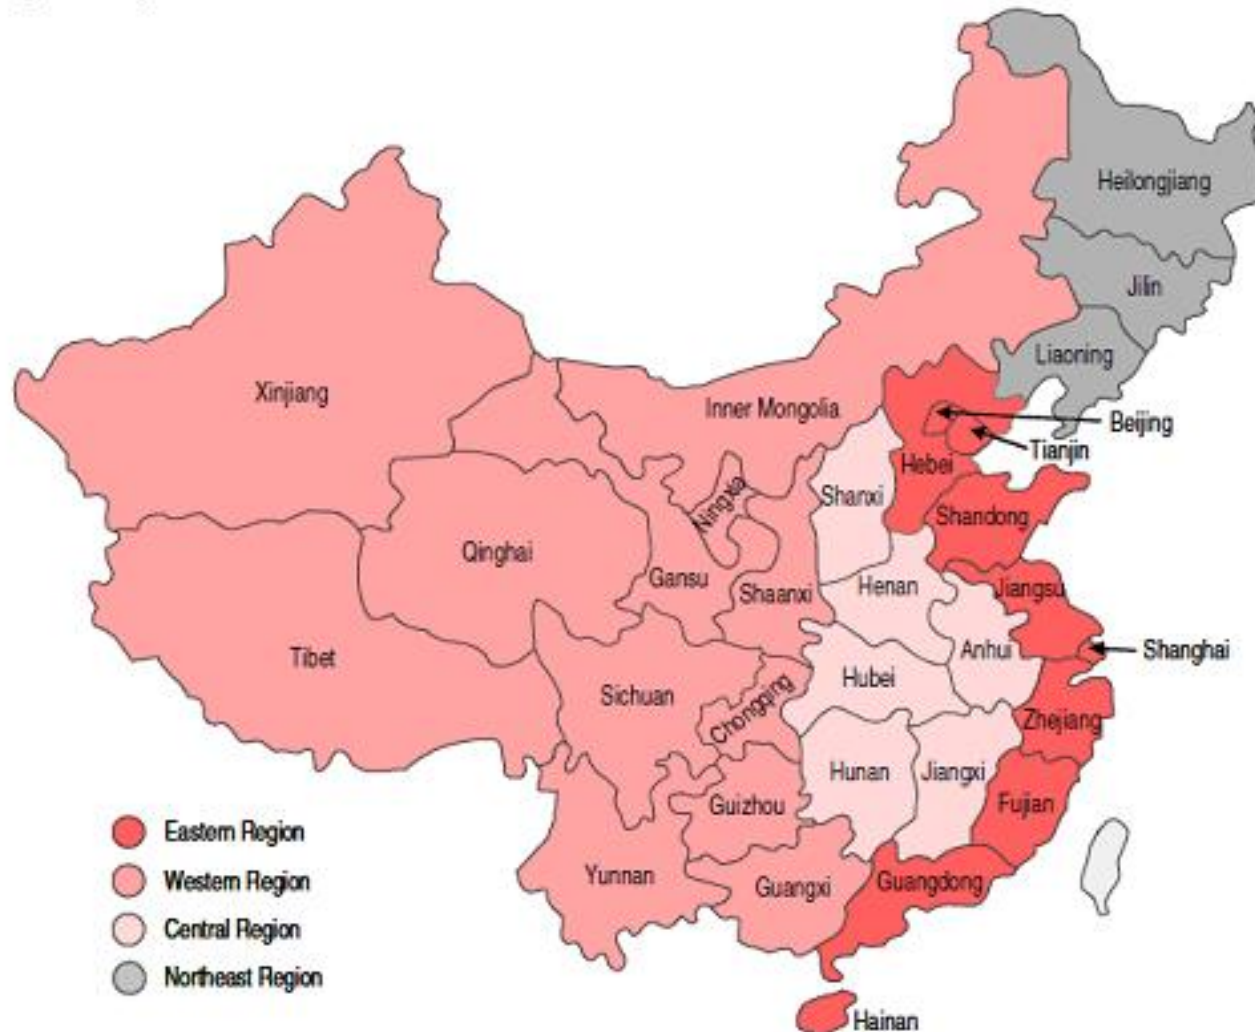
Heilongjiang
Jilin
Liaoning
Xinjiang
Inner Mongolia
Beijing
Tianjin
Hebei
Shanxi
Ningxia
Shandong
Qinghai
Gansu
Shaanxi
Henan
Jiangsu
Tibet
Anhui
Shanghai
Hubei
Sichuan
Chongqing
Zhejiang
Hunan
Jiangxi
Guizhou
Fujian
Yunnan
Guangxi
Guangdong
Hainan

Eastern Region
Western Region
Central Region
Northeast Region